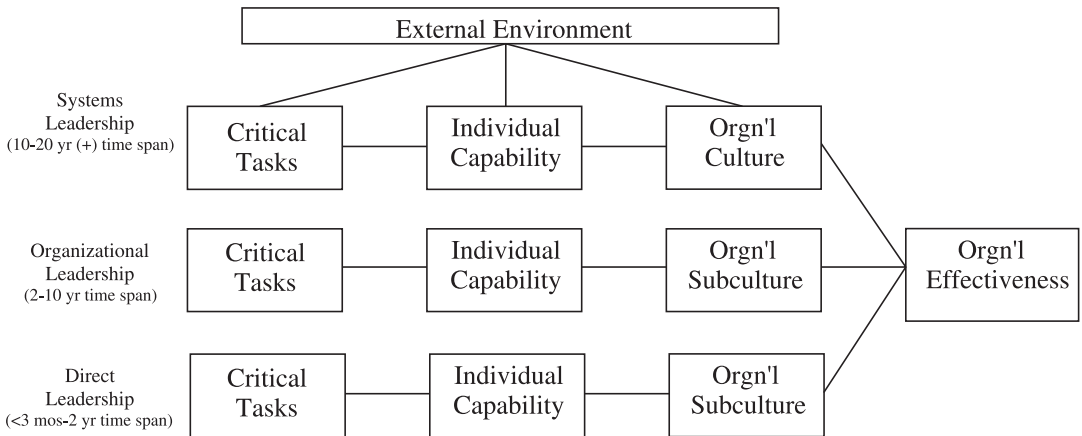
External Environment

Systems Leadership (10-20 yr (+) time span)

Critical Tasks

Individual Capability

Orgn'l Culture

Organizational Leadership (2-10 yr time span)

Critical Tasks

Individual Capability

Orgn'l Subculture

Orgn'l Effectiveness

Direct Leadership (<3 mos-2 yr time span)

Critical Tasks

Individual Capability

Orgn'l Subculture